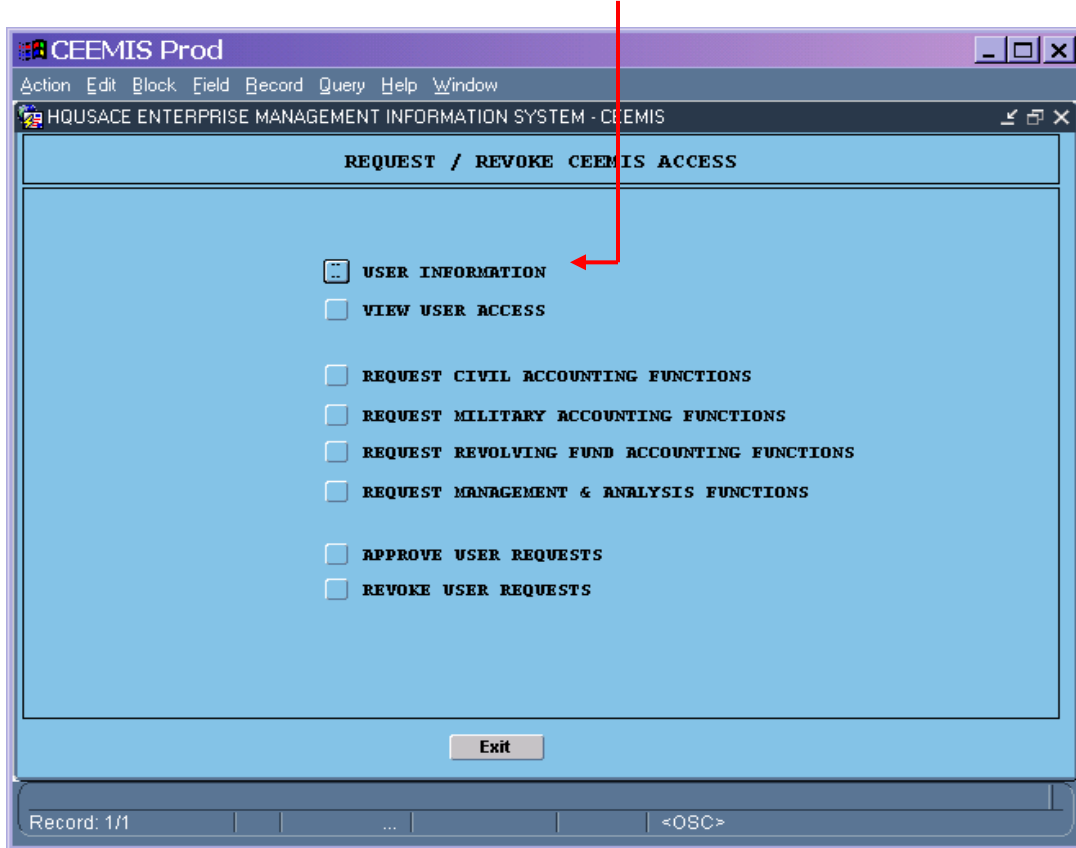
CEEMIS Prod

Action Edit Block Field Record Query Help Window

HQUSACE ENTERPRISE MANAGEMENT INFORMATION SYSTEM - CEEMIS

REQUEST / REVOKE CEEMIS ACCESS

USER INFORMATION

VIEW USER ACCESS

REQUEST CIVIL ACCOUNTING FUNCTIONS

REQUEST MILITARY ACCOUNTING FUNCTIONS

REQUEST REVOLVING FUND ACCOUNTING FUNCTIONS

REQUEST MANAGEMENT & ANALYSIS FUNCTIONS

APPROVE USER REQUESTS

REVOKE USER REQUESTS

Exit

Record: 1/1 | | ... | | <OSC>